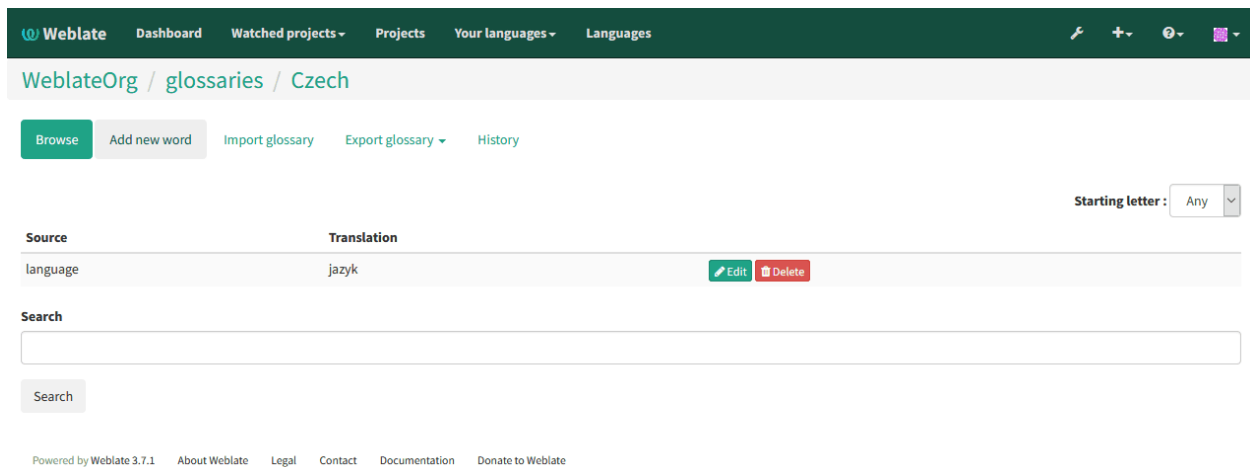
Weblate Dashboard Watched projects Projects Your languages Languages

WeblateOrg / glossaries / Czech

Browse Add new word Import glossary Export glossary History

Starting letter : Any

| Source | Translation | |
|---|---|---|
| language | jazyk | Edit Delete |

Search

Search

Powered by Weblate 3.7.1 About Weblate Legal Contact Documentation Donate to Weblate